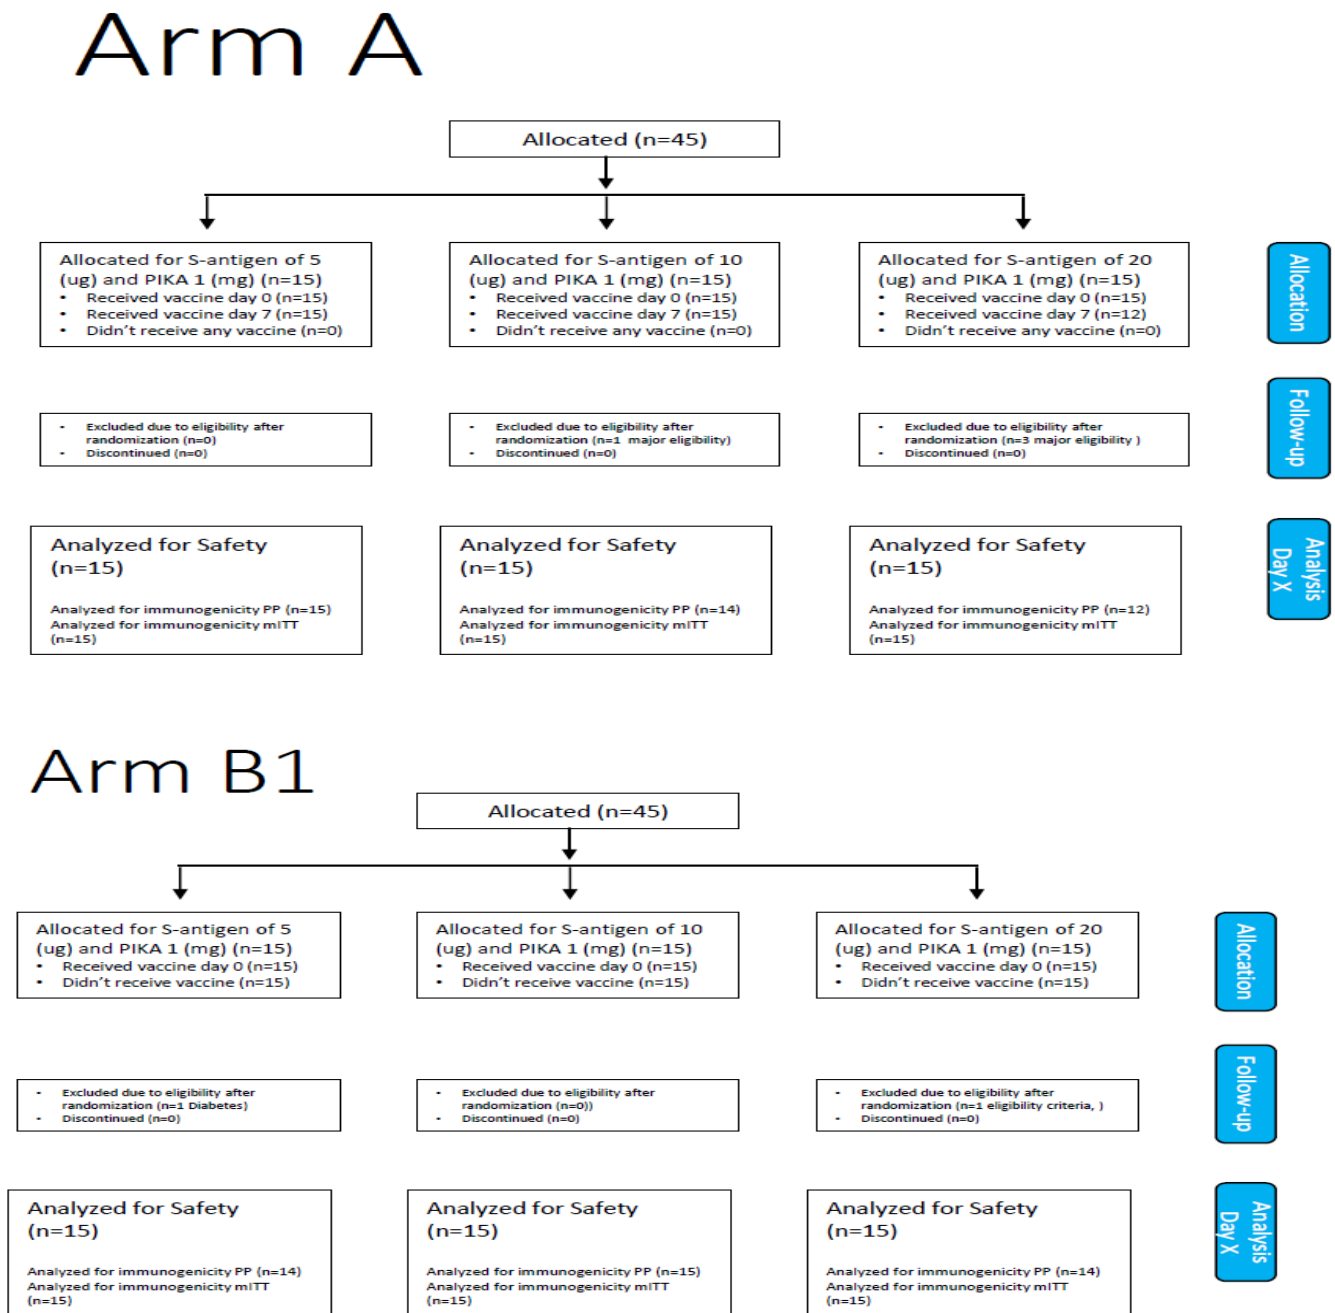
Arm A

Allocated (n=45)

Allocated for S-antigen of 5 (ug) and PIKA 1 (mg) (n=15)
- Received vaccine day 0 (n=15)
- Received vaccine day 7 (n=15)
- Didn't receive any vaccine (n=0)

Allocated for S-antigen of 10 (ug) and PIKA 1 (mg) (n=15)
- Received vaccine day 0 (n=15)
- Received vaccine day 7 (n=15)
- Didn't receive any vaccine (n=0)

Allocated for S-antigen of 20 (ug) and PIKA 1 (mg) (n=15)
- Received vaccine day 0 (n=15)
- Received vaccine day 7 (n=12)
- Didn't receive any vaccine (n=0)

Allocation

- Excluded due to eligibility after randomization (n=0)
- Discontinued (n=0)

- Excluded due to eligibility after randomization (n=1 major eligibility)
- Discontinued (n=0)

- Excluded due to eligibility after randomization (n=3 major eligibility )
- Discontinued (n=0)

Follow-up

Analyzed for Safety (n=15)
Analyzed for immunogenicity PP (n=15)
Analyzed for immunogenicity mITT (n=15)

Analyzed for Safety (n=15)
Analyzed for immunogenicity PP (n=14)
Analyzed for immunogenicity mITT (n=15)

Analyzed for Safety (n=15)
Analyzed for immunogenicity PP (n=12)
Analyzed for immunogenicity mITT (n=15)

Analysis Day X

Arm B1

Allocated (n=45)

Allocated for S-antigen of 5 (ug) and PIKA 1 (mg) (n=15)
- Received vaccine day 0 (n=15)
- Didn't receive vaccine (n=15)

Allocated for S-antigen of 10 (ug) and PIKA 1 (mg) (n=15)
- Received vaccine day 0 (n=15)
- Didn't receive vaccine (n=15)

Allocated for S-antigen of 20 (ug) and PIKA 1 (mg) (n=15)
- Received vaccine day 0 (n=15)
- Didn't receive vaccine (n=15)

Allocation

- Excluded due to eligibility after randomization (n=1 Diabetes)
- Discontinued (n=0)

- Excluded due to eligibility after randomization (n=0))
- Discontinued (n=0)

- Excluded due to eligibility after randomization (n=1 eligibility criteria, )
- Discontinued (n=0)

Follow-up

Analyzed for Safety (n=15)
Analyzed for immunogenicity PP (n=14)
Analyzed for immunogenicity mITT (n=15)

Analyzed for Safety (n=15)
Analyzed for immunogenicity PP (n=15)
Analyzed for immunogenicity mITT (n=15)

Analyzed for Safety (n=15)
Analyzed for immunogenicity PP (n=14)
Analyzed for immunogenicity mITT (n=15)

Analysis Day X